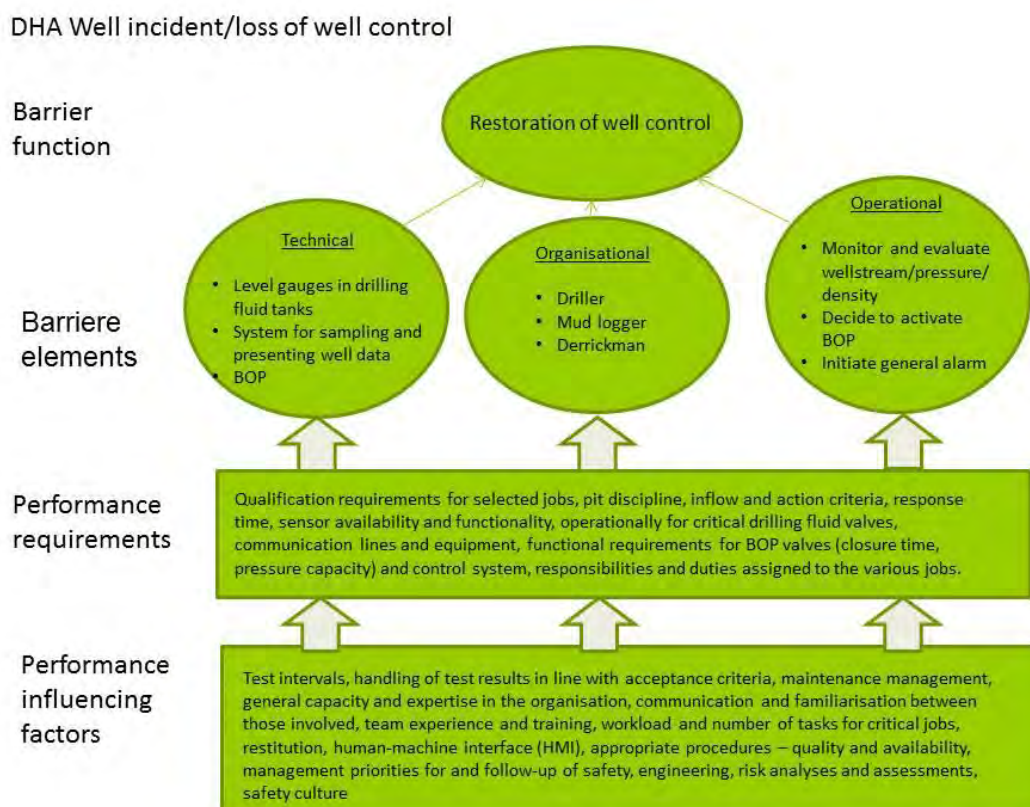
DHA Well incident/loss of well control

Barrier function

Restoration of well control

Barriere elements

Technical

- Level gauges in drilling fluid tanks
- System for sampling and presenting well data
- BOP

Organisational

- Driller
- Mud logger
- Derrickman

Operational

- Monitor and evaluate wellstream/pressure/ density
- Decide to activate BOP
- Initiate general alarm

Performance requirements

Qualification requirements for selected jobs, pit discipline, inflow and action criteria, response time, sensor availability and functionality, operationally for critical drilling fluid valves, communication lines and equipment, functional requirements for BOP valves (closure time, pressure capacity) and control system, responsibilities and duties assigned to the various jobs.

Performance influencing factors

Test intervals, handling of test results in line with acceptance criteria, maintenance management, general capacity and expertise in the organisation, communication and familiarisation between those involved, team experience and training, workload and number of tasks for critical jobs, restitution, human-machine interface (HMI), appropriate procedures – quality and availability, management priorities for and follow-up of safety, engineering, risk analyses and assessments, safety culture